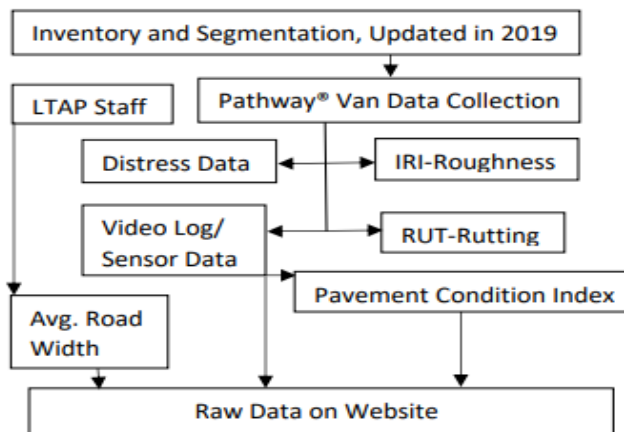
Inventory and Segmentation, Updated in 2019

LTAP Staff

Pathway® Van Data Collection

Distress Data

IRI-Roughness

Video Log/ Sensor Data

RUT-Rutting

Pavement Condition Index

Avg. Road Width

Raw Data on Website